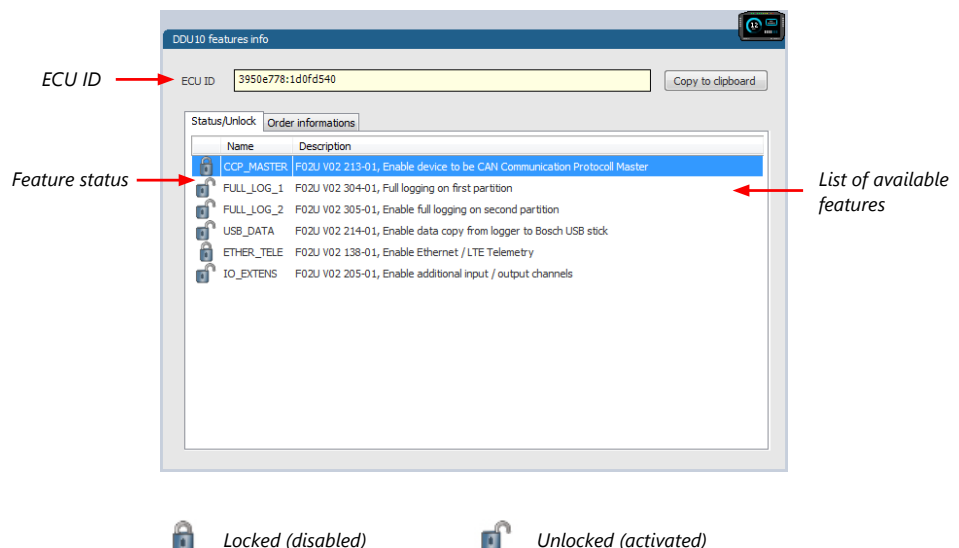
DDU10 features info

ECU ID

ECU ID 3950e778:1d0fd540

Copy to clipboard

Status/Unlock | Order informations

Feature status

List of available features

| Name | Description |
|---|---|
| CCP_MASTER | F02U V02 213-01, Enable device to be CAN Communication Protocoll Master |
| FULL_LOG_1 | F02U V02 304-01, Full logging on first partition |
| FULL_LOG_2 | F02U V02 305-01, Enable full logging on second partition |
| USB_DATA | F02U V02 214-01, Enable data copy from logger to Bosch USB stick |
| ETHER_TELE | F02U V02 138-01, Enable Ethernet / LTE Telemetry |
| IO_EXTENS | F02U V02 205-01, Enable additional input / output channels |

Locked (disabled)

Unlocked (activated)